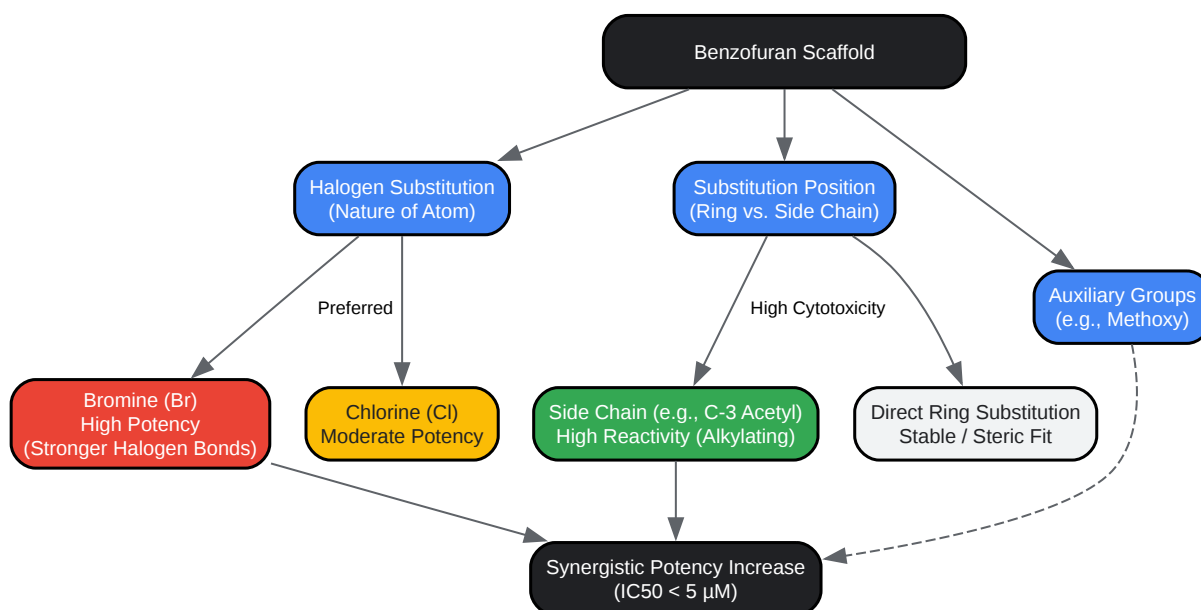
Benzofuran Scaffold

Halogen Substitution
(Nature of Atom)

Substitution Position
(Ring vs. Side Chain)

Auxiliary Groups
(e.g., Methoxy)

Preferred

High Cytotoxicity

Bromine (Br)
High Potency
(Stronger Halogen Bonds)

Chlorine (Cl)
Moderate Potency

Side Chain (e.g., C-3 Acetyl)
High Reactivity (Alkylating)

Direct Ring Substitution
Stable / Steric Fit

Synergistic Potency Increase
(IC50 < 5 μM)